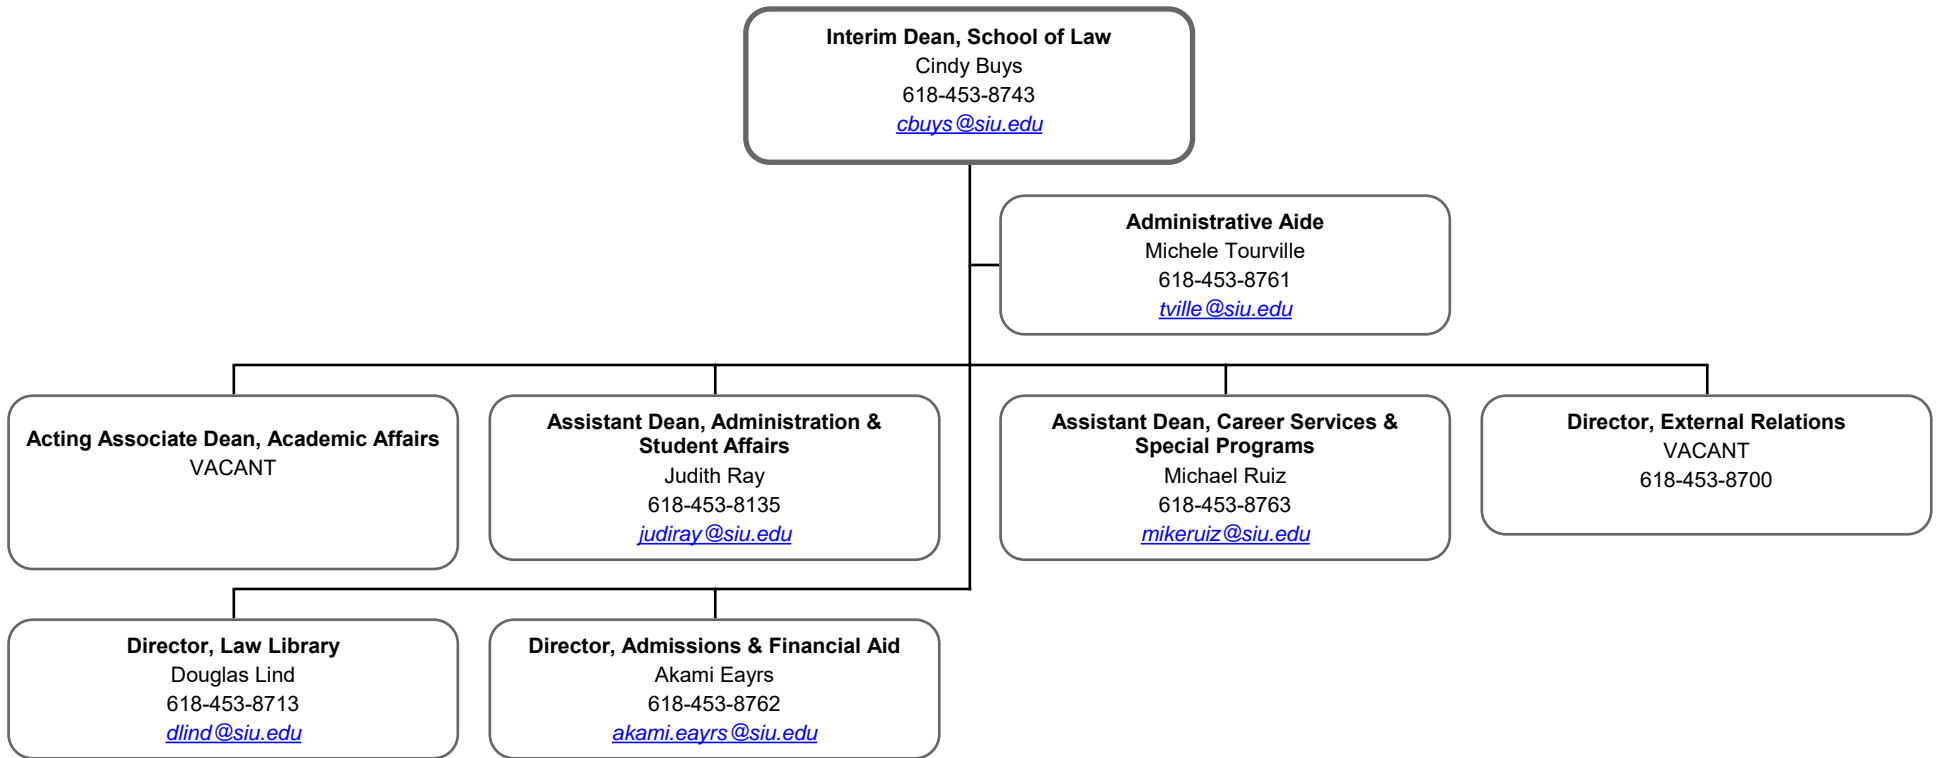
**Interim Dean, School of Law**
Cindy Buys
618-453-8743
cbuys@siu.edu

**Administrative Aide**
Michele Tourville
618-453-8761
tville@siu.edu

**Acting Associate Dean, Academic Affairs**
VACANT

**Assistant Dean, Administration & Student Affairs**
Judith Ray
618-453-8135
judiray@siu.edu

**Assistant Dean, Career Services & Special Programs**
Michael Ruiz
618-453-8763
mikeruiz@siu.edu

**Director, External Relations**
VACANT
618-453-8700

**Director, Law Library**
Douglas Lind
618-453-8713
dlind@siu.edu

**Director, Admissions & Financial Aid**
Akami Eayrs
618-453-8762
akami.eayrs@siu.edu